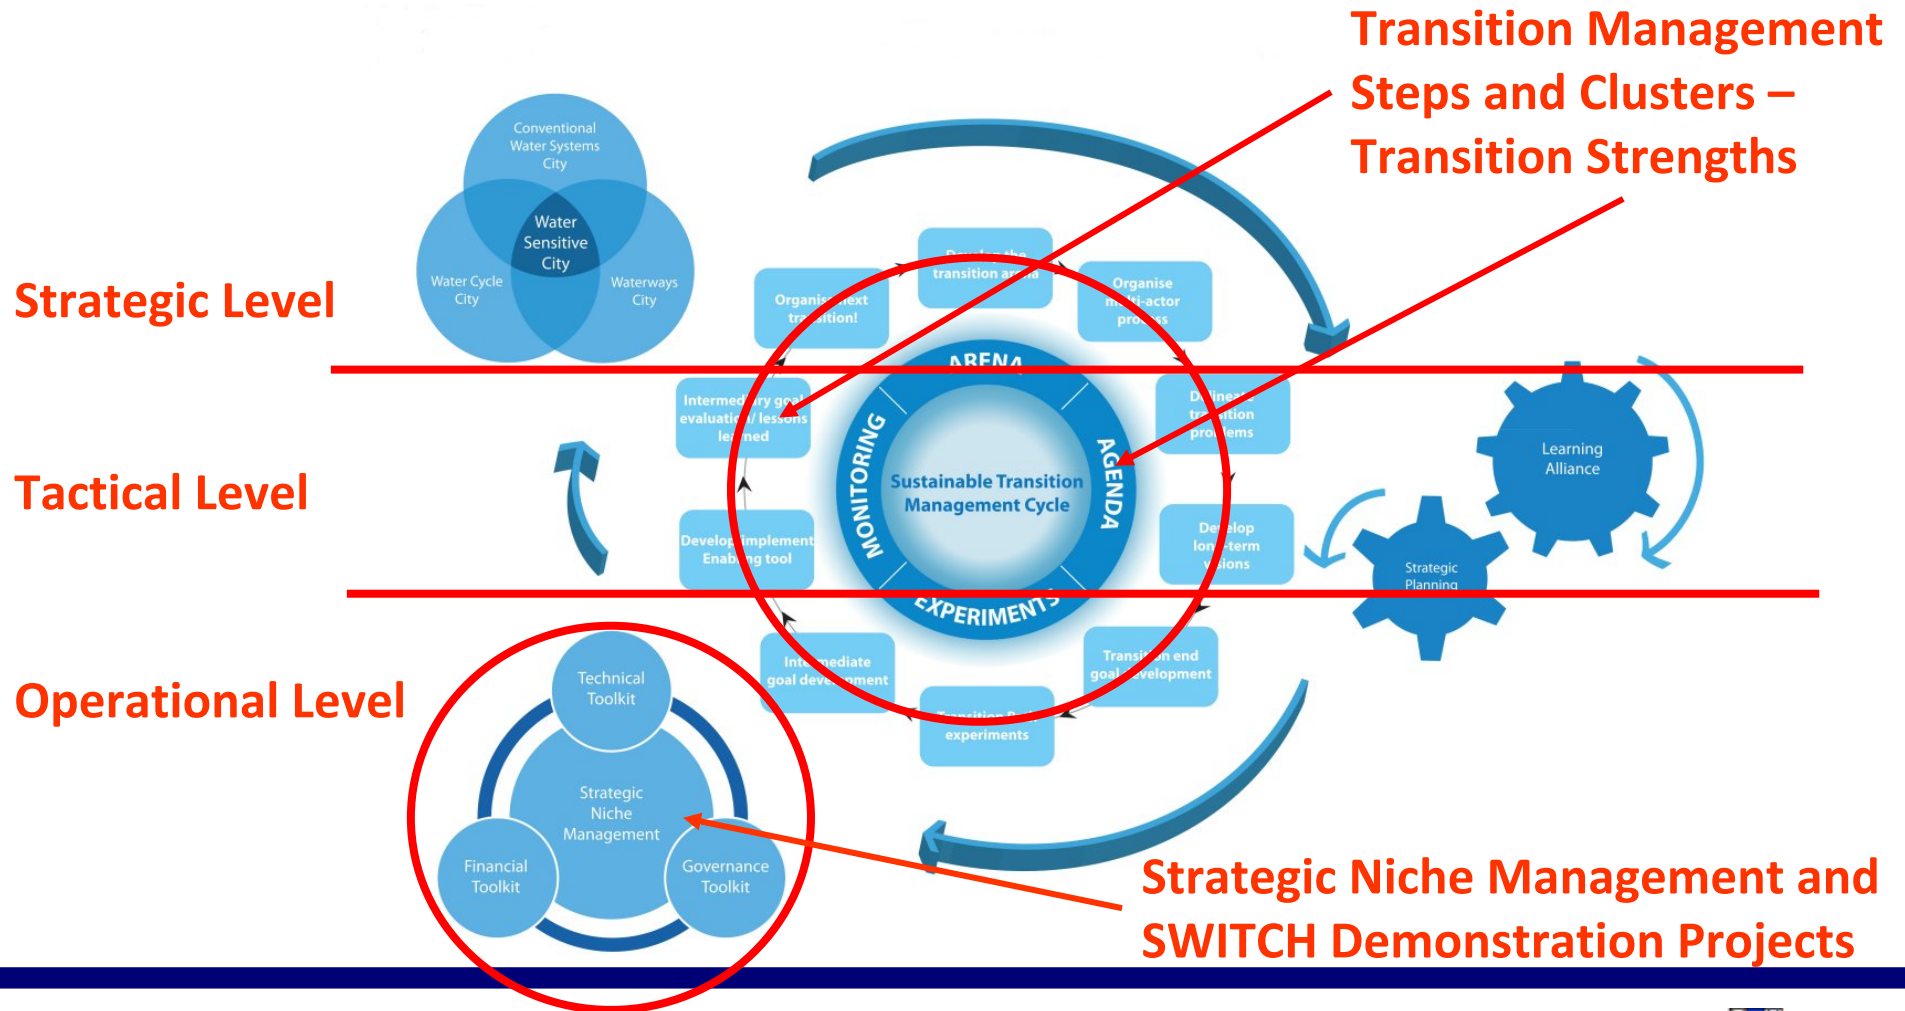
Transition Management Steps and Clusters – Transition Strengths

Conventional Water Systems City

Water Sensitive City

Water Cycle City

Waterways City

Strategic Level

Tactical Level

Operational Level

Develop the transition arena

Organise next transition!

Organise multi-actor process

Intermediary goal evaluation/ lessons learned

Define the transition problems

Develop implement Enabling tool

Develop long-term visions

Intermediate goal development

Transition end goal development

Transition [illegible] experiments

ARENA

AGENDA

EXPERIMENTS

MONITORING

Sustainable Transition Management Cycle

Learning Alliance

Strategic Planning

Technical Toolkit

Strategic Niche Management

Financial Toolkit

Governance Toolkit

Strategic Niche Management and SWITCH Demonstration Projects